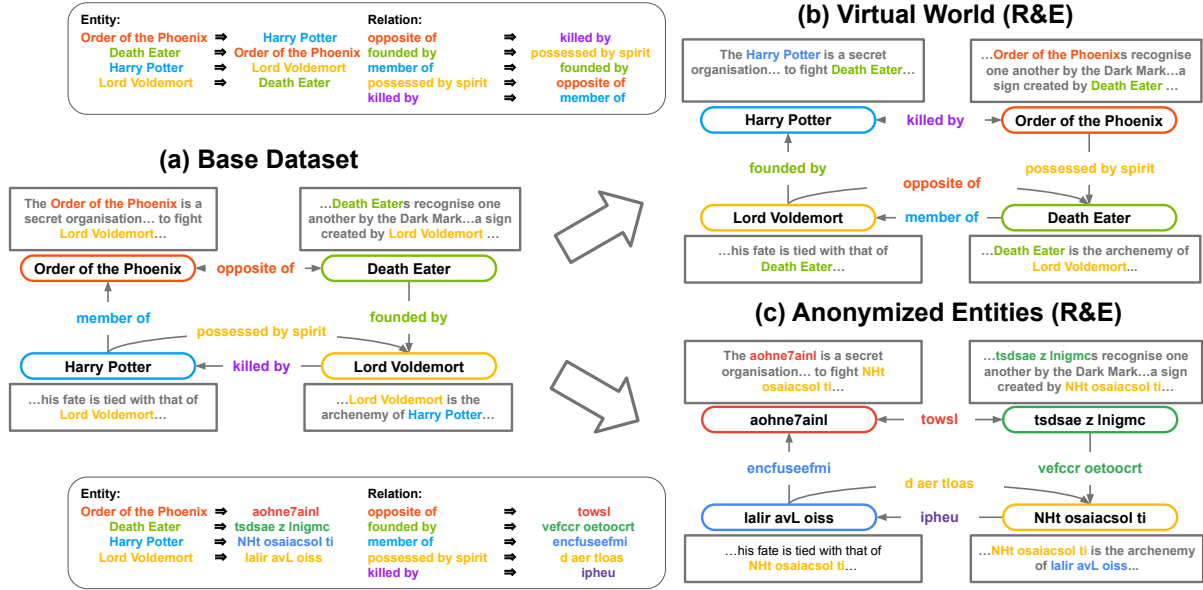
Entity:
Order of the Phoenix ⇒ Harry Potter
Death Eater ⇒ Order of the Phoenix
Harry Potter ⇒ Lord Voldemort
Lord Voldemort ⇒ Death Eater

Relation:
opposite of ⇒ killed by
founded by ⇒ possessed by spirit
member of ⇒ founded by
possessed by spirit ⇒ opposite of
killed by ⇒ member of

(a) Base Dataset

The Order of the Phoenix is a secret organisation… to fight Lord Voldemort…

…Death Eaters recognise one another by the Dark Mark…a sign created by Lord Voldemort …

Order of the Phoenix
opposite of
Death Eater
member of
founded by
possessed by spirit
Harry Potter
killed by
Lord Voldemort

…his fate is tied with that of Lord Voldemort…

…Lord Voldemort is the archenemy of Harry Potter…

Entity:
Order of the Phoenix ⇒ aohne7ainl
Death Eater ⇒ tsdsae z lnigmc
Harry Potter ⇒ NHt osaiacsol ti
Lord Voldemort ⇒ lalir avL oiss

Relation:
opposite of ⇒ towsl
founded by ⇒ vefccr oetoocrt
member of ⇒ encfuseefmi
possessed by spirit ⇒ d aer tloas
killed by ⇒ ipheu

(b) Virtual World (R&E)

The Harry Potter is a secret organisation… to fight Death Eater…

…Order of the Phoenixs recognise one another by the Dark Mark…a sign created by Death Eater …

Harry Potter
killed by
Order of the Phoenix
founded by
possessed by spirit
opposite of
Lord Voldemort
member of
Death Eater

…his fate is tied with that of Death Eater…

…Death Eater is the archenemy of Lord Voldemort…

(c) Anonymized Entities (R&E)

The aohne7ainl is a secret organisation… to fight NHt osaiacsol ti…

…tsdsae z lnigmcs recognise one another by the Dark Mark…a sign created by NHt osaiacsol ti…

aohne7ainl
towsl
tsdsae z lnigmc
encfuseefmi
vefccr oetoocrt
d aer tloas
lalir avL oiss
ipheu
NHt osaiacsol ti

…his fate is tied with that of NHt osaiacsol ti…

…NHt osaiacsol ti is the archenemy of lalir avL oiss…